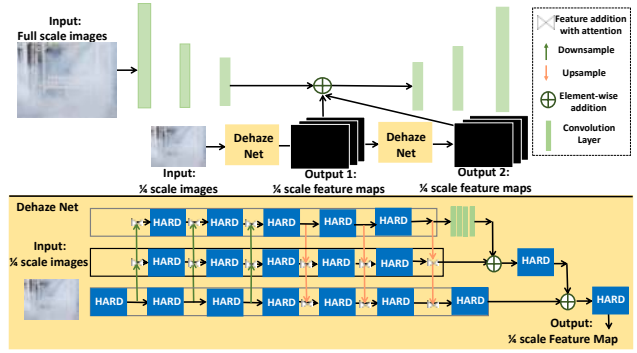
Input:
Full scale images

Feature addition with attention

Downsample

Upsample

Element-wise addition

Convolution Layer

Dehaze Net

Dehaze Net

Input:
¼ scale images

Output 1:
¼ scale feature maps

Output 2:
¼ scale feature maps

Dehaze Net

Input:
¼ scale images

HARD HARD HARD HARD HARD

HARD HARD HARD HARD HARD

HARD HARD HARD HARD HARD HARD HARD

HARD

HARD

Output:
¼ scale Feature Map